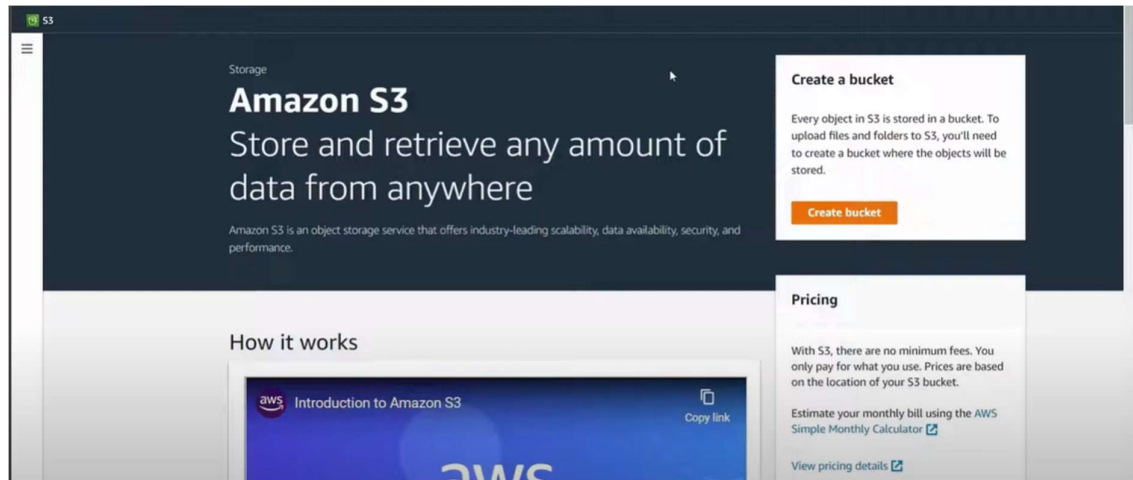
S3

Storage

Amazon S3

Store and retrieve any amount of data from anywhere

Amazon S3 is an object storage service that offers industry-leading scalability, data availability, security, and performance.

Create a bucket

Every object in S3 is stored in a bucket. To upload files and folders to S3, you'll need to create a bucket where the objects will be stored.

Create bucket

Pricing

With S3, there are no minimum fees. You only pay for what you use. Prices are based on the location of your S3 bucket.

Estimate your monthly bill using the AWS Simple Monthly Calculator

View pricing details

How it works

aws Introduction to Amazon S3

Copy link

aws